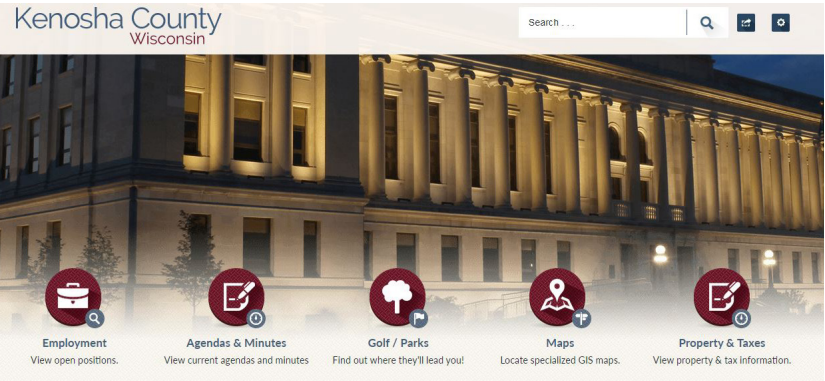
Kenosha County
Wisconsin

Search . . .

Employment
View open positions.

Agendas & Minutes
View current agendas and minutes

Golf / Parks
Find out where they'll lead you!

Maps
Locate specialized GIS maps.

Property & Taxes
View property & tax information.